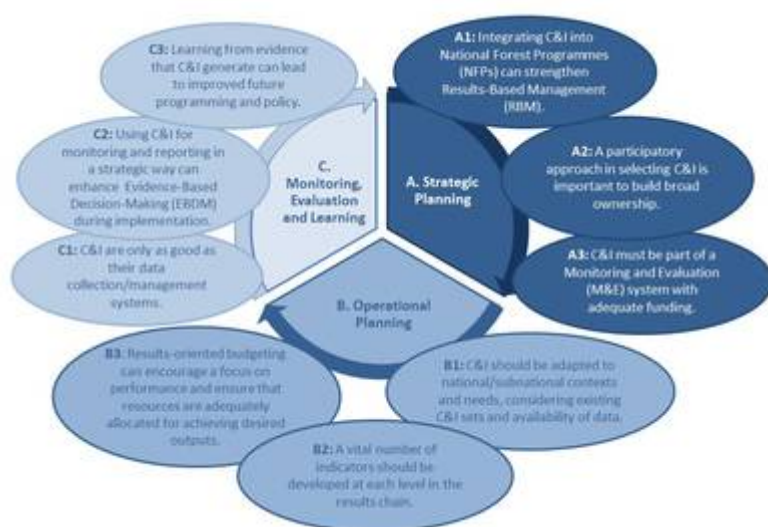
A. Strategic Planning

A1: Integrating C&I into National Forest Programmes (NFPs) can strengthen Results-Based Management (RBM).

A2: A participatory approach in selecting C&I is important to build broad ownership.

A3: C&I must be part of a Monitoring and Evaluation (M&E) system with adequate funding.

B. Operational Planning

B1: C&I should be adapted to national/subnational contexts and needs, considering existing C&I sets and availability of data.

B2: A vital number of indicators should be developed at each level in the results chain.

B3: Results-oriented budgeting can encourage a focus on performance and ensure that resources are adequately allocated for achieving desired outputs.

C. Monitoring, Evaluation and Learning

C1: C&I are only as good as their data collection/management systems.

C2: Using C&I for monitoring and reporting in a strategic way can enhance Evidence-Based Decision-Making (EBDM) during implementation.

C3: Learning from evidence that C&I generate can lead to improved future programming and policy.